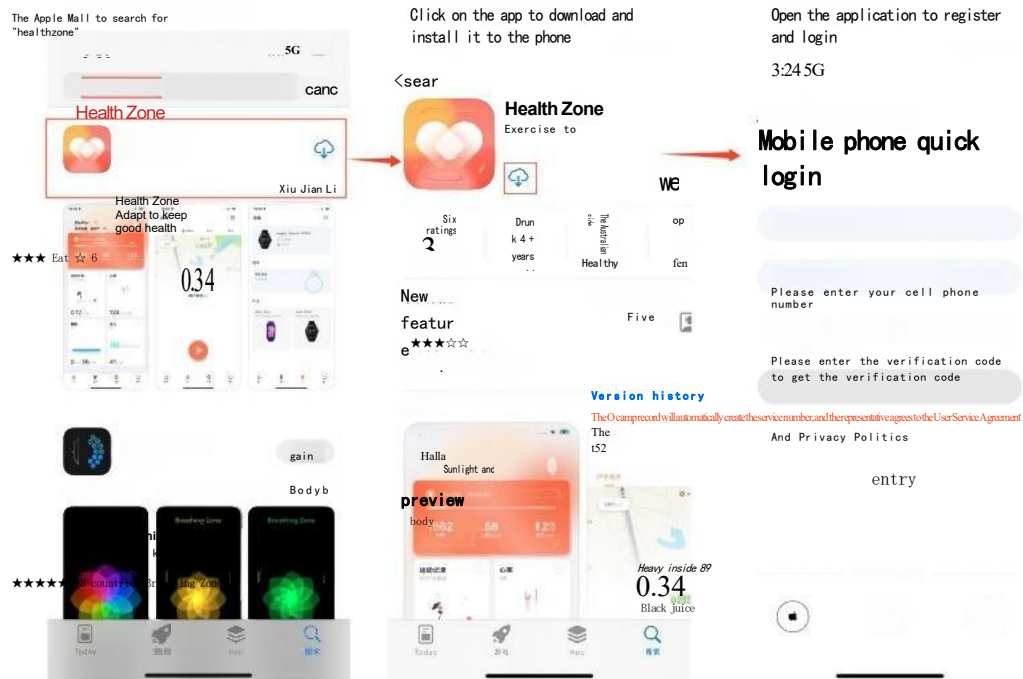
The Apple Mall to search for "healthzone"

5G

canc

Health Zone

Xiu Jian Li

Health Zone
Adapt to keep good health

★★★ Eat ☆ 6

0.34

gain

Bodyb

★★★★★ 8 countri Breathing Zone

Today

Click on the app to download and install it to the phone

<sear

Health Zone
Exercise to

we

Six ratings
2

Drun
k 4 +
years

The Australian
Healthy

op
fen

New
featur
e★★★☆☆

Five

Version history

The O camp record will automatically create the service number, and the representative agrees to the User Service Agreement

The
t52

Halla
Sunlight and

preview
body

Heavy inside 89
0.34
Black juice

Today

Open the application to register and login

3:24 5G

Mobile phone quick login

Please enter your cell phone number

Please enter the verification code
to get the verification code

And Privacy Politics

entry